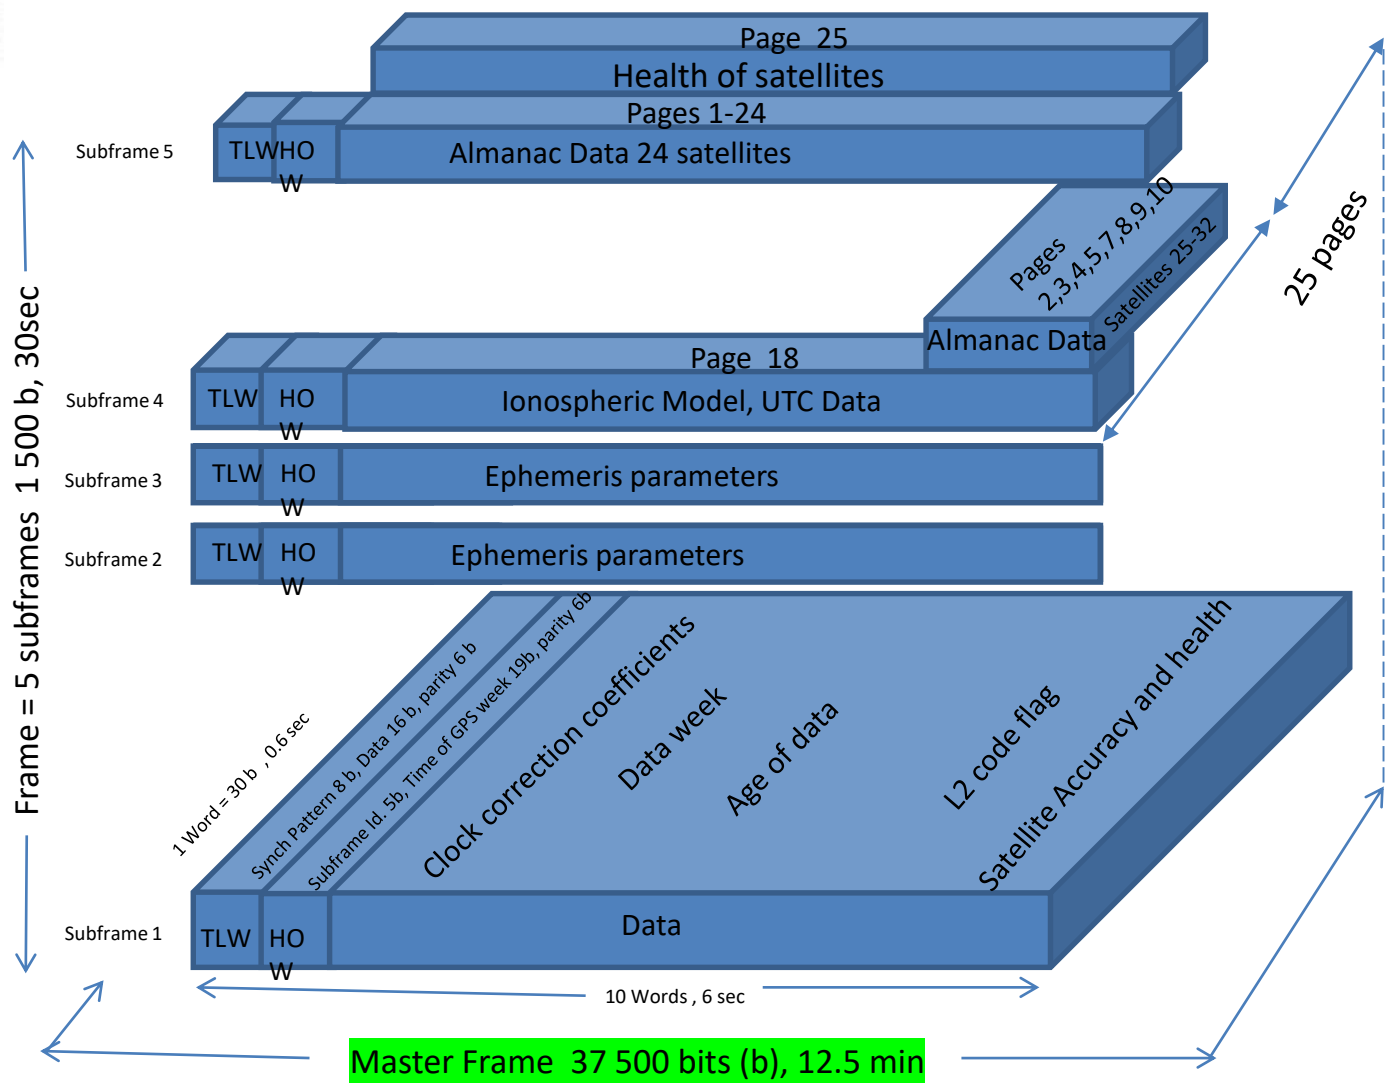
Page 25
Health of satellites
Pages 1-24
Subframe 5
TLW HOW
Almanac Data 24 satellites
Pages 2,3,4,5,7,8,9,10
Satellites 25-32
Almanac Data
25 pages
Page 18
Subframe 4
TLW HOW
Ionospheric Model, UTC Data
Subframe 3
TLW HOW
Ephemeris parameters
Subframe 2
TLW HOW
Ephemeris parameters
Frame = 5 subframes 1 500 b, 30sec
1 Word = 30 b , 0,6 sec
Synch Pattern 8 b, Data 16 b, parity 6 b
Subframe Id. 5b, Time of GPS week 19b, parity 6b
Clock correction coefficients
Data week
Age of data
L2 code flag
Satellite Accuracy and health
Subframe 1
TLW HOW
Data
10 Words , 6 sec
Master Frame 37 500 bits (b), 12.5 min